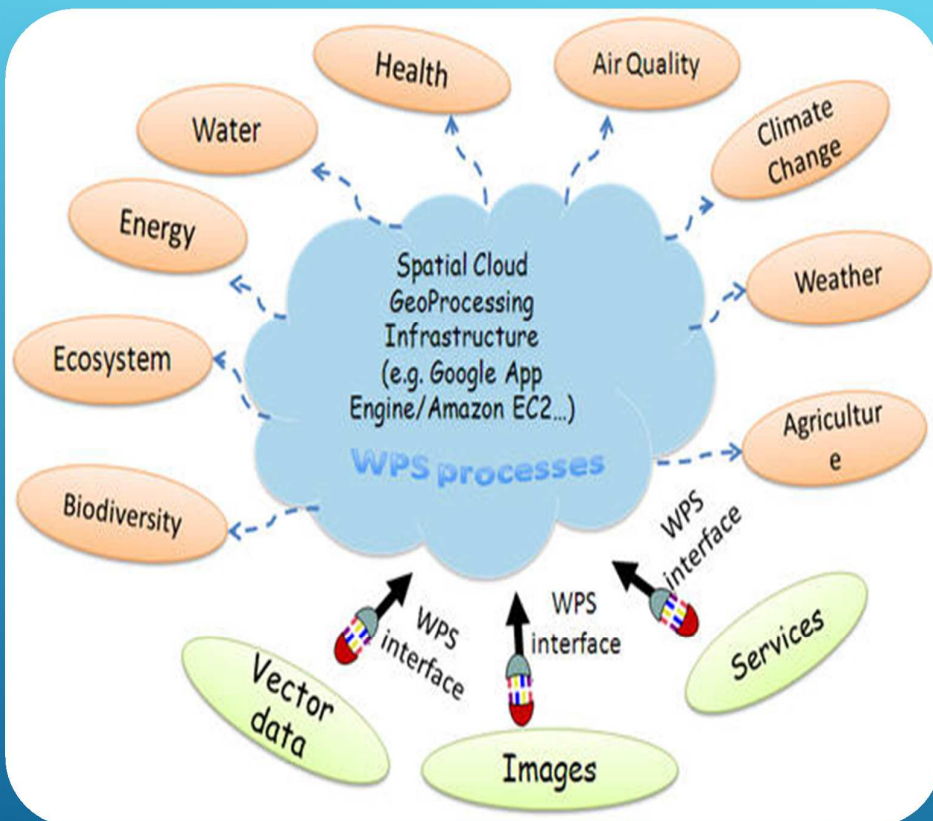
Health

Air Quality

Water

Climate Change

Energy

Spatial Cloud GeoProcessing Infrastructure (e.g. Google App Engine/Amazon EC2...)

WPS processes

Weather

Ecosystem

Agricultur e

Biodiversity

WPS interface

WPS interface

WPS interface

Services

Vector data

Images